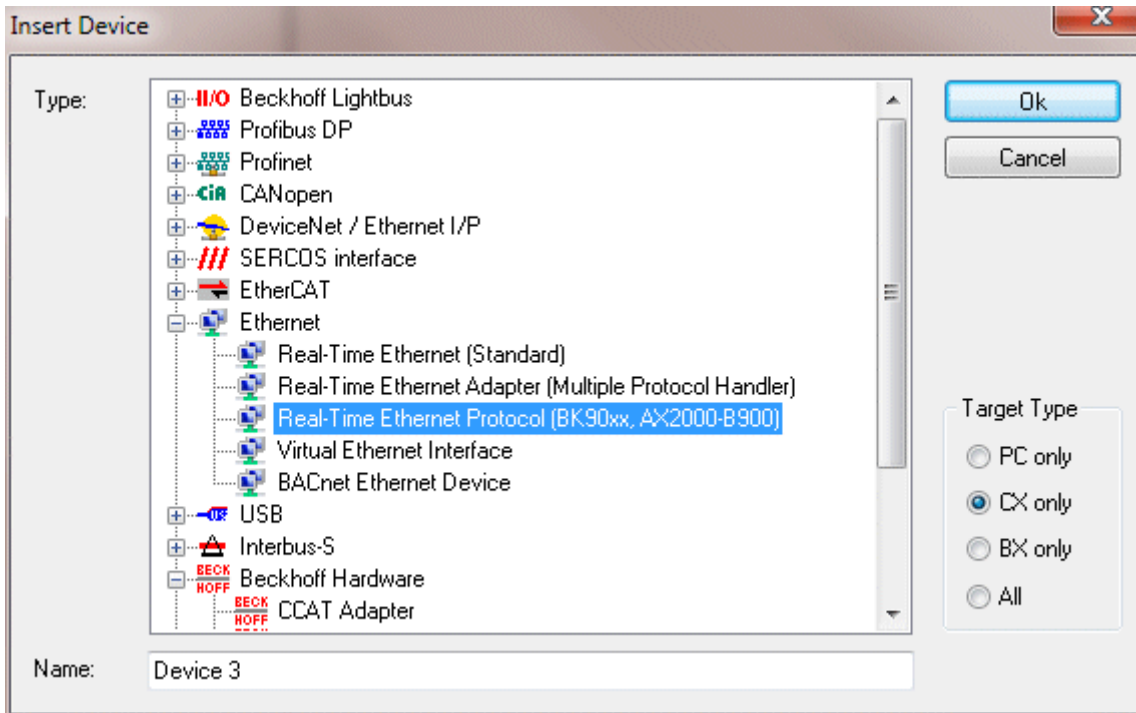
Insert Device

Type:

Beckhoff Lightbus
Profibus DP
Profinet
CANopen
DeviceNet / Ethernet I/P
SERCOS interface
EtherCAT
Ethernet
Real-Time Ethernet (Standard)
Real-Time Ethernet Adapter (Multiple Protocol Handler)
Real-Time Ethernet Protocol (BK90xx, AX2000-B900)
Virtual Ethernet Interface
BACnet Ethernet Device
USB
Interbus-S
Beckhoff Hardware
CCAT Adapter

Ok
Cancel

Target Type
PC only
CX only
BX only
All

Name: Device 3